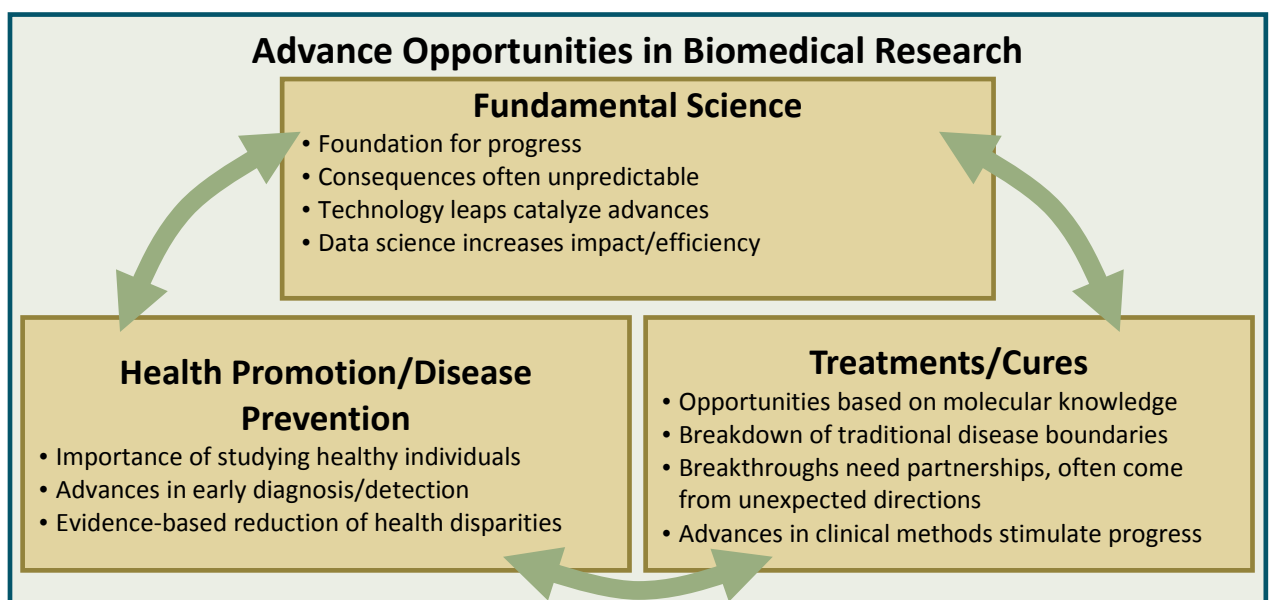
Advance Opportunities in Biomedical Research

Fundamental Science
• Foundation for progress
• Consequences often unpredictable
• Technology leaps catalyze advances
• Data science increases impact/efficiency

Health Promotion/Disease Prevention
• Importance of studying healthy individuals
• Advances in early diagnosis/detection
• Evidence-based reduction of health disparities

Treatments/Cures
• Opportunities based on molecular knowledge
• Breakdown of traditional disease boundaries
• Breakthroughs need partnerships, often come from unexpected directions
• Advances in clinical methods stimulate progress